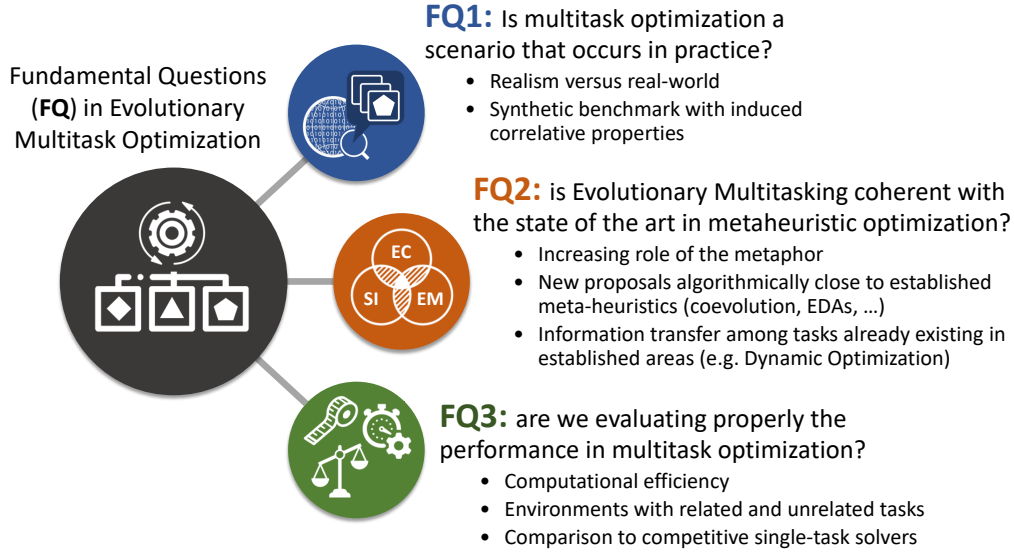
Fundamental Questions (**FQ**) in Evolutionary Multitask Optimization

**FQ1:** Is multitask optimization a scenario that occurs in practice?
- Realism versus real-world
- Synthetic benchmark with induced correlative properties

**FQ2:** is Evolutionary Multitasking coherent with the state of the art in metaheuristic optimization?
- Increasing role of the metaphor
- New proposals algorithmically close to established meta-heuristics (coevolution, EDAs, …)
- Information transfer among tasks already existing in established areas (e.g. Dynamic Optimization)

EC
SI
EM

**FQ3:** are we evaluating properly the performance in multitask optimization?
- Computational efficiency
- Environments with related and unrelated tasks
- Comparison to competitive single-task solvers